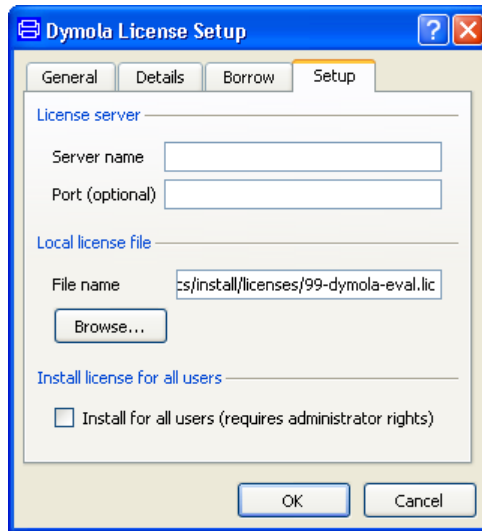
Dymola License Setup

General | Details | Borrow | Setup

License server

Server name

Port (optional)

Local license file

File name cs/install/licenses/99-dymola-eval.lic

Browse...

Install license for all users

Install for all users (requires administrator rights)

OK Cancel